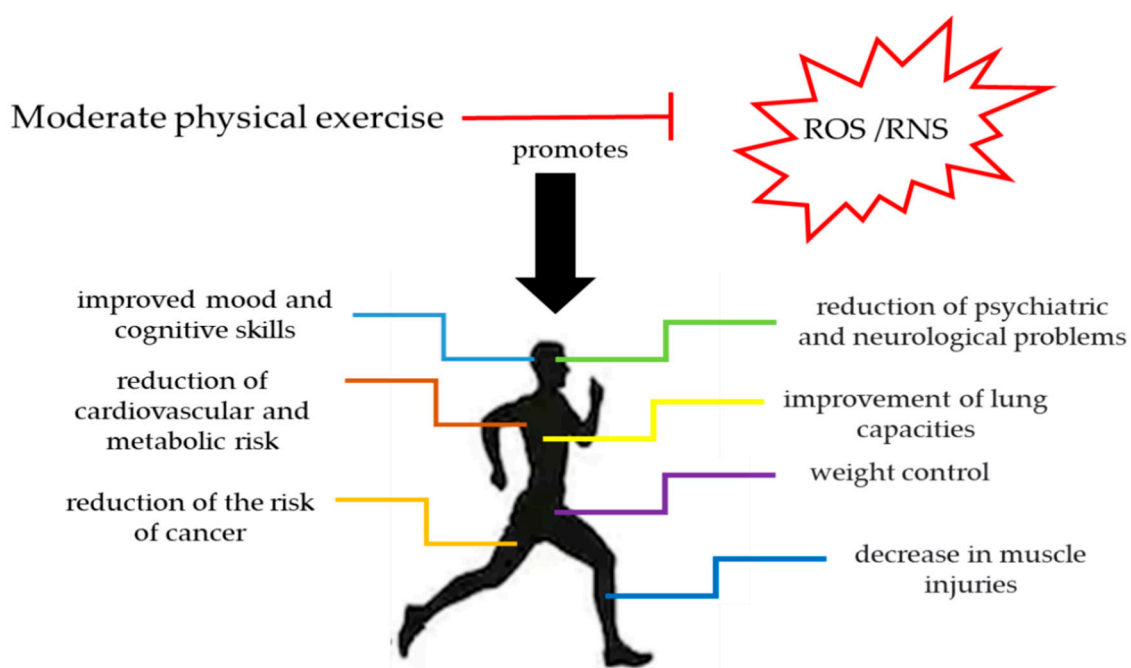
Moderate physical exercise

ROS /RNS

promotes

improved mood and cognitive skills

reduction of cardiovascular and metabolic risk

reduction of the risk of cancer

reduction of psychiatric and neurological problems

improvement of lung capacities

weight control

decrease in muscle injuries